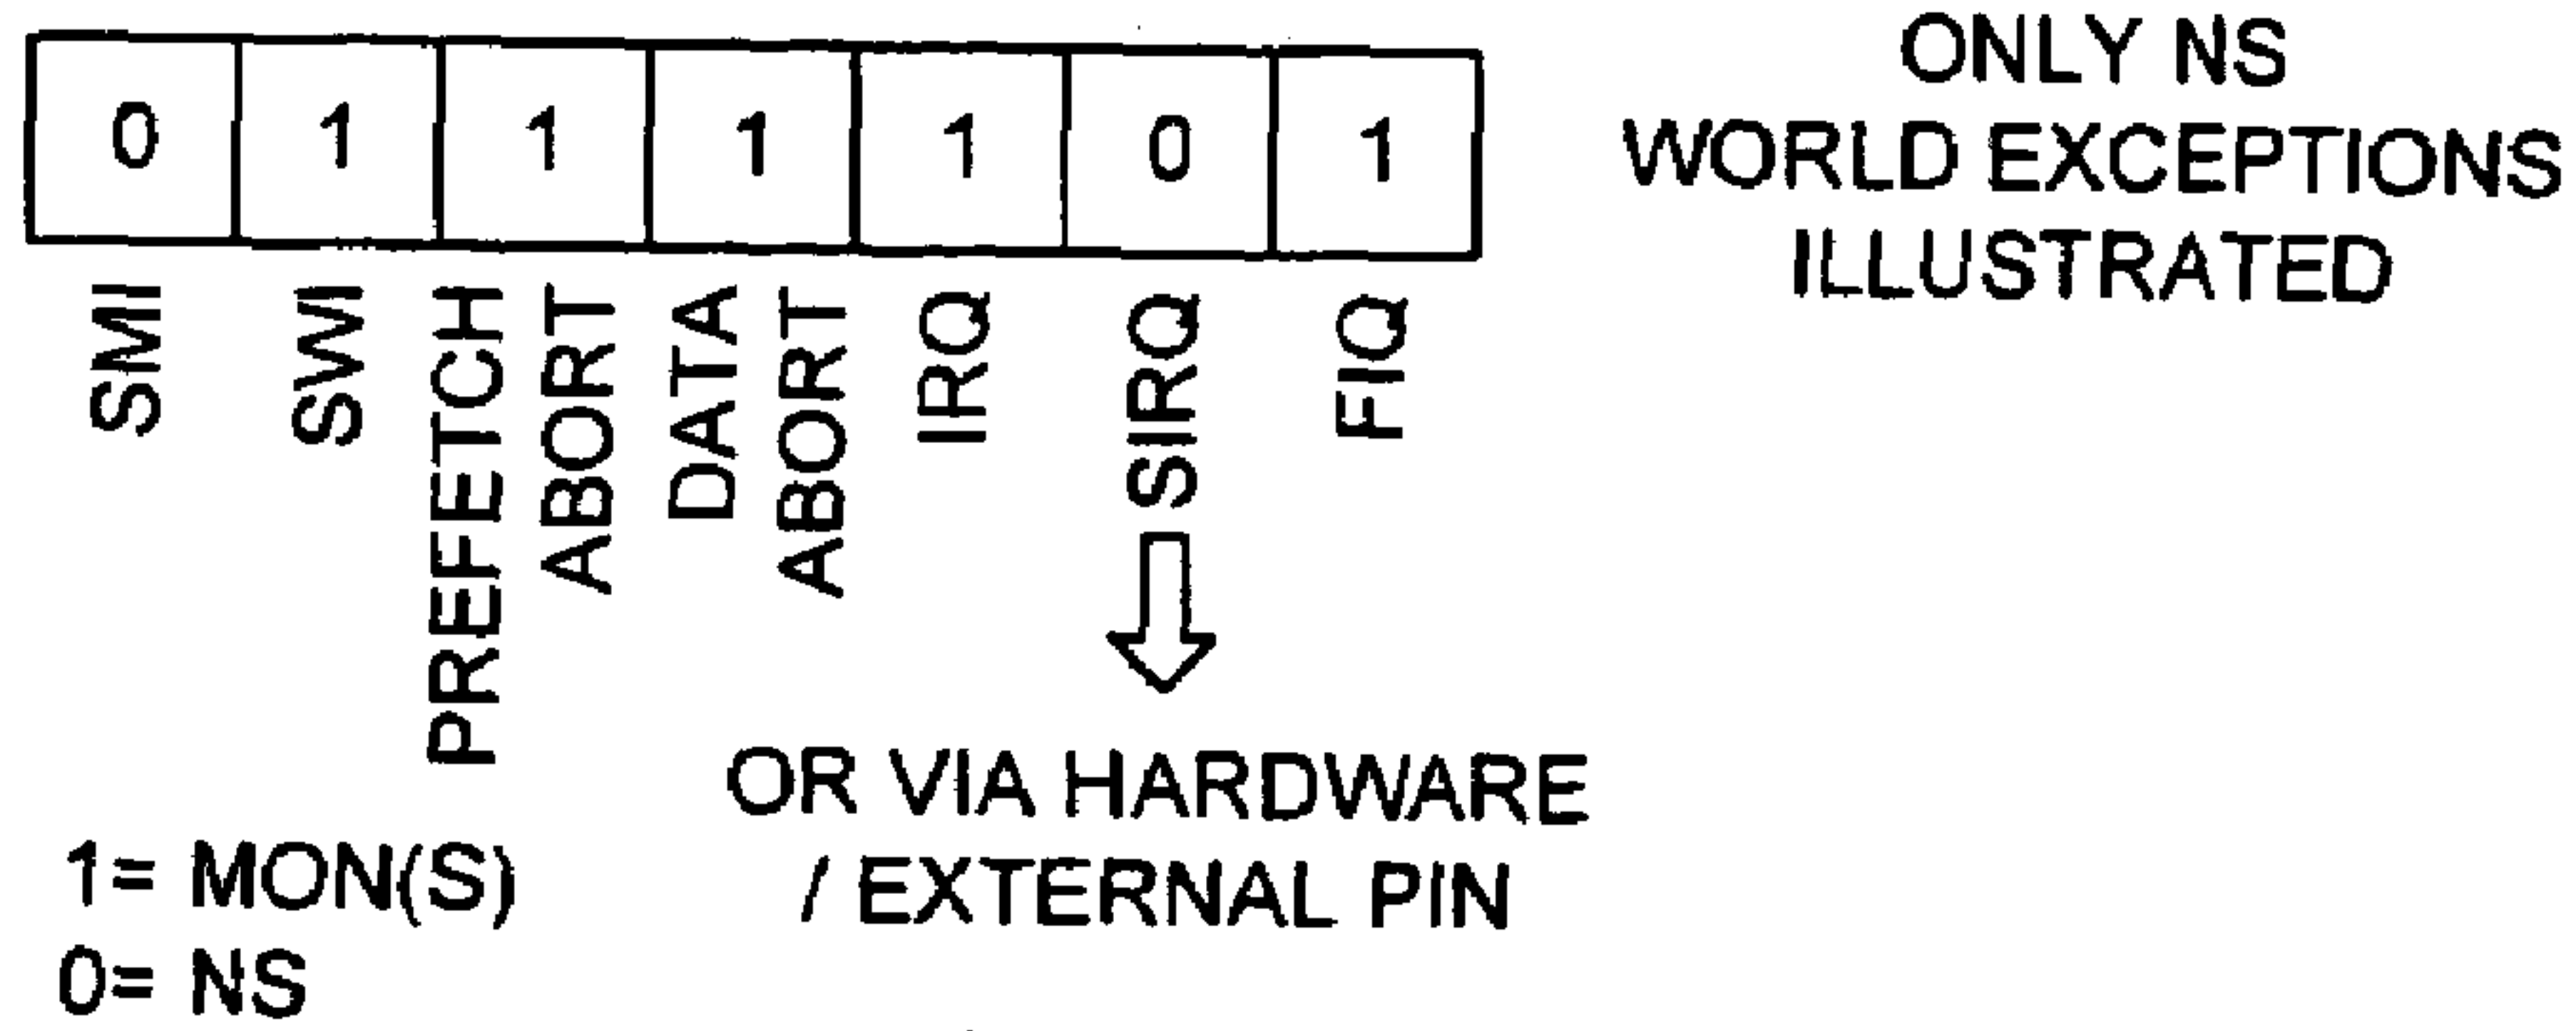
| 0 | 1 | 1 | 1 | 1 | 0 | 1 |
|---|---|---|---|---|---|---|
| SMI | SWI | PREFETCH ABORT | DATA ABORT | IRQ | SIRQ | FIQ |

ONLY NS WORLD EXCEPTIONS ILLUSTRATED

OR VIA HARDWARE / EXTERNAL PIN

1= MON(S)
0= NS